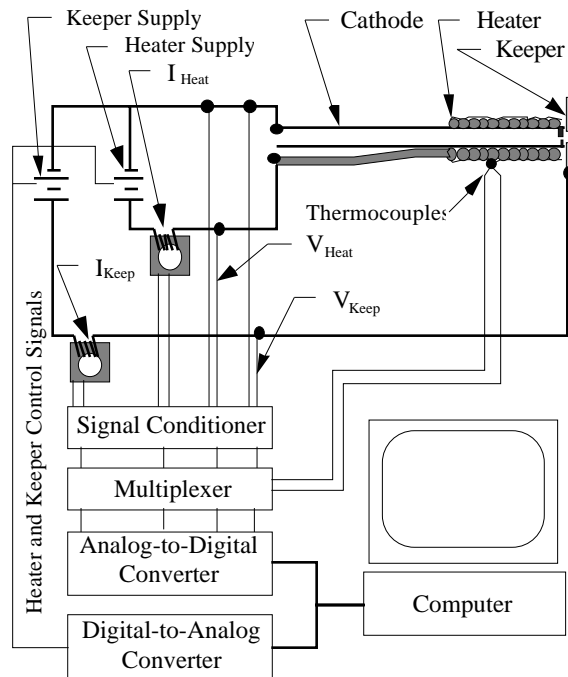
Keeper Supply
Heater Supply
$I_{Heat}$
Cathode
Heater
Keeper
Thermocouples
$V_{Heat}$
$I_{Keep}$
$V_{Keep}$
Heater and Keeper Control Signals
0
Signal Conditioner
Multiplexer
Analog-to-Digital Converter
Computer
Digital-to-Analog Converter